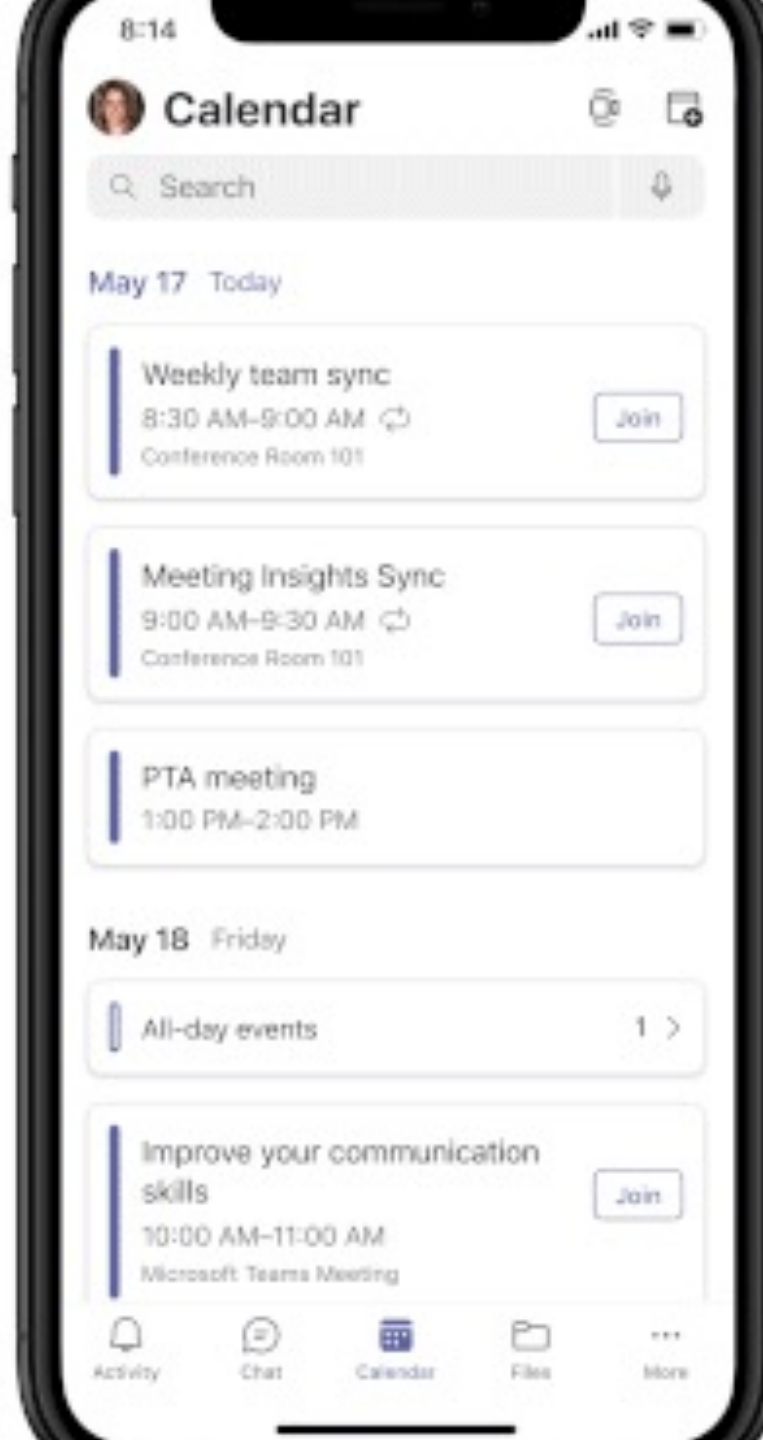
8:14

Calendar

Search

May 17 Today

Weekly team sync
8:30 AM–9:00 AM
Conference Room 101
Join

Meeting Insights Sync
9:00 AM–9:30 AM
Conference Room 101
Join

PTA meeting
1:00 PM–2:00 PM

May 18 Friday

All-day events 1 >

Improve your communication skills
10:00 AM–11:00 AM
Microsoft Teams Meeting
Join

Activity Chat Calendar Files More